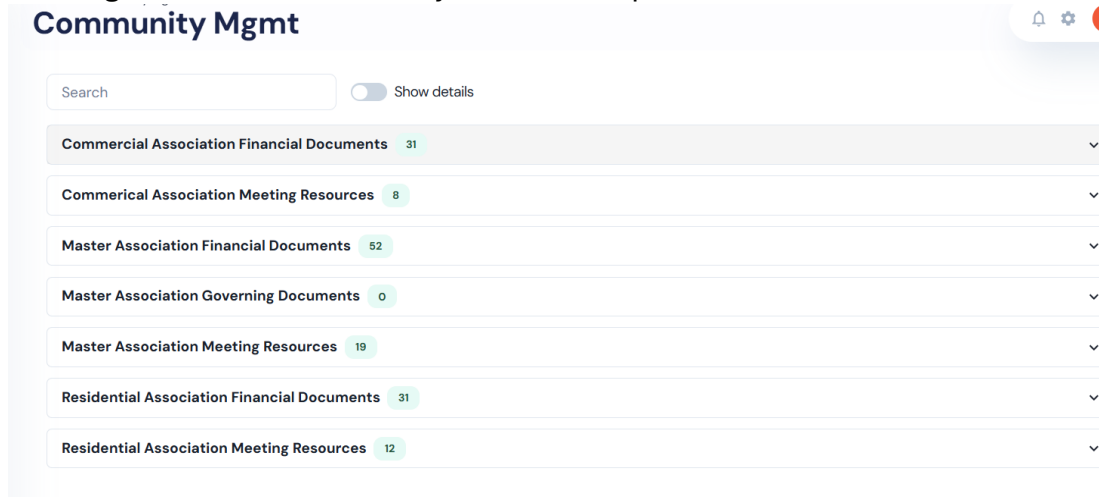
Community Mgmt

Search

Show details

Commercial Association Financial Documents 31

Commerical Association Meeting Resources 8

Master Association Financial Documents 52

Master Association Governing Documents 0

Master Association Meeting Resources 19

Residential Association Financial Documents 31

Residential Association Meeting Resources 12